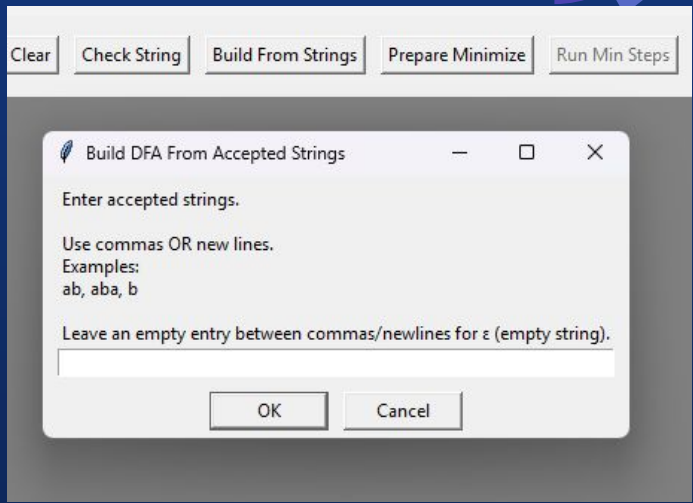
Clear Check String Build From Strings Prepare Minimize Run Min Steps

Build DFA From Accepted Strings

Enter accepted strings.

Use commas OR new lines.
Examples:
ab, aba, b

Leave an empty entry between commas/newlines for ε (empty string).

OK Cancel